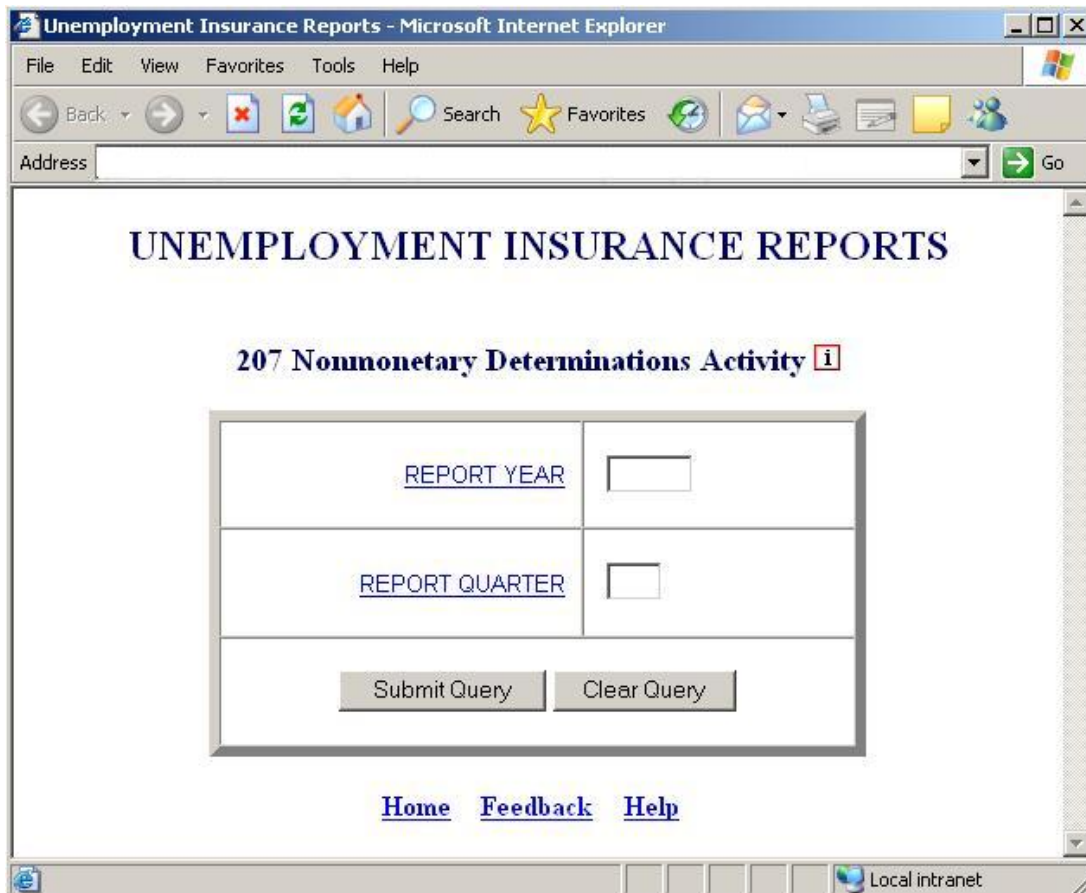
Unemployment Insurance Reports - Microsoft Internet Explorer

File Edit View Favorites Tools Help

Back Search Favorites

Address Go

UNEMPLOYMENT INSURANCE REPORTS

207 Nonmonetary Determinations Activity i

| REPORT YEAR | |
|---|---|
| REPORT QUARTER | |
| Submit Query Clear Query | |

Home Feedback Help

Local intranet